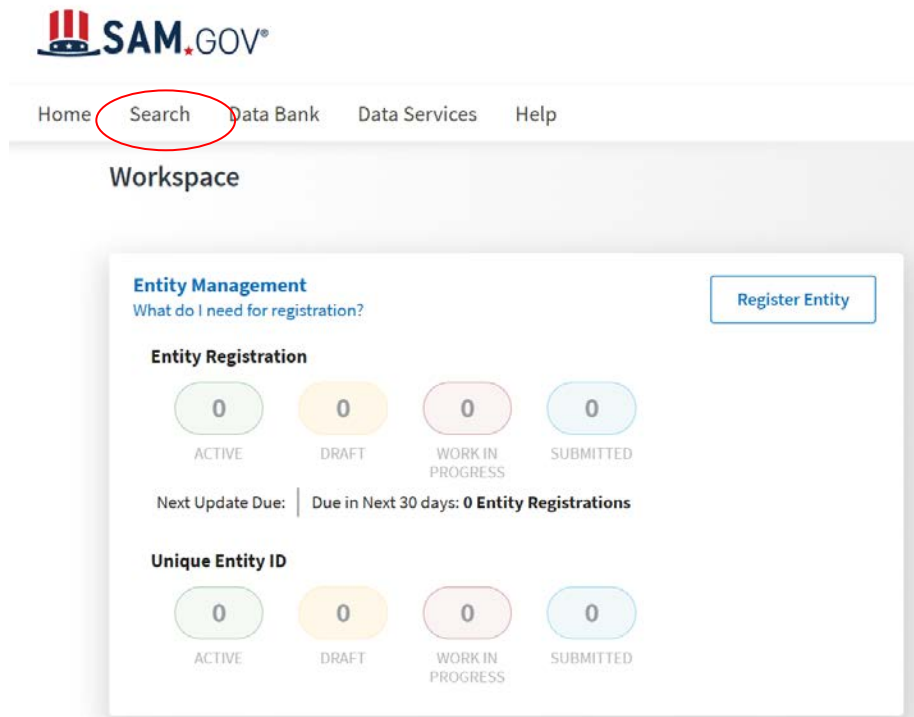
SAM.GOV®

Home Search Data Bank Data Services Help

Workspace

Entity Management
What do I need for registration?

Register Entity

Entity Registration

0
ACTIVE

0
DRAFT

0
WORK IN PROGRESS

0
SUBMITTED

Next Update Due: Due in Next 30 days: 0 Entity Registrations

Unique Entity ID

0
ACTIVE

0
DRAFT

0
WORK IN PROGRESS

0
SUBMITTED